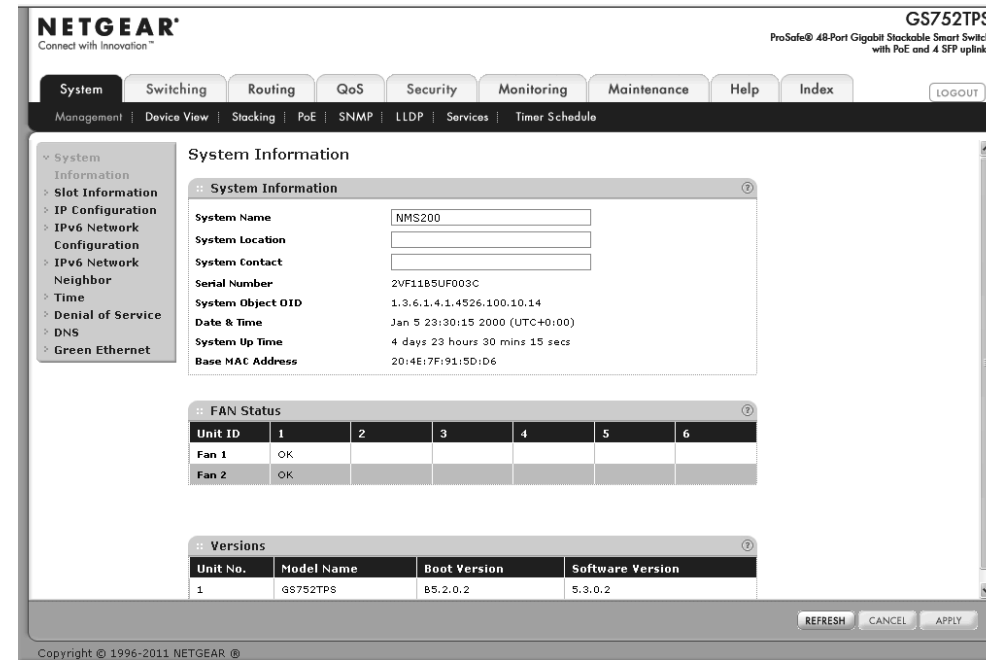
NETGEAR®
Connect with Innovation™

GS752TPS
ProSafe® 48-Port Gigabit Stackable Smart Switch with PoE and 4 SFP uplink

System | Switching | Routing | QoS | Security | Monitoring | Maintenance | Help | Index

LOGOUT

Management | Device View | Stacking | PoE | SNMP | LLDP | Services | Timer Schedule

System Information
Slot Information
IP Configuration
IPv6 Network Configuration
IPv6 Network Neighbor
Time
Denial of Service
DNS
Green Ethernet

System Information

System Information

| | |
|---|---|
| System Name | NMS200 |
| System Location | |
| System Contact | |
| Serial Number | 2VF11B5UF003C |
| System Object OID | 1.3.6.1.4.1.4526.100.10.14 |
| Date & Time | Jan 5 23:30:15 2000 (UTC+0:00) |
| System Up Time | 4 days 23 hours 30 mins 15 secs |
| Base MAC Address | 20:4E:7F:91:5D:D6 |

FAN Status

| Unit ID | 1 | 2 | 3 | 4 | 5 | 6 |
|---|---|---|---|---|---|---|
| Fan 1 | OK | | | | | |
| Fan 2 | OK | | | | | |

Versions

| Unit No. | Model Name | Boot Version | Software Version |
|---|---|---|---|
| 1 | GS752TPS | B5.2.0.2 | 5.3.0.2 |

REFRESH CANCEL APPLY

Copyright © 1996-2011 NETGEAR ®